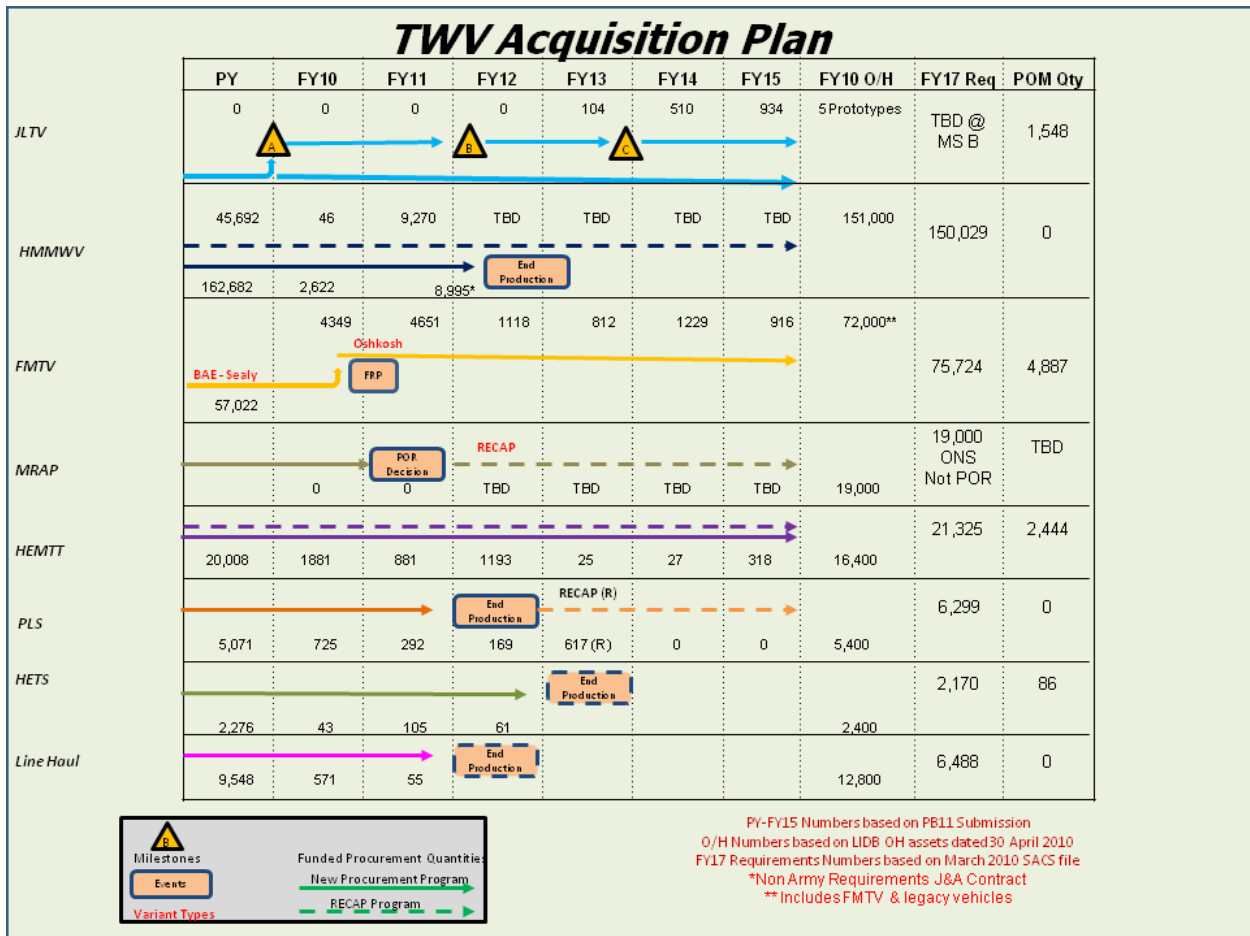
TWV Acquisition Plan

| | PY | FY10 | FY11 | FY12 | FY13 | FY14 | FY15 | FY10 O/H | FY17 Req | POM Qty |
|---|---|---|---|---|---|---|---|---|---|---|
| JLTV | 0 | 0 | 0 | 0 | 104 | 510 | 934 | 5 Prototypes | TBD @ MS B | 1,548 |
| HMMWV | 45,692 / 162,682 | 46 / 2,622 | 9,270 / 8,995* | TBD | TBD | TBD | TBD | 151,000 | 150,029 | 0 |
| FMTV | 57,022 | 4349 | 4651 | 1118 | 812 | 1229 | 916 | 72,000** | 75,724 | 4,887 |
| MRAP | | 0 | 0 | TBD | TBD | TBD | TBD | 19,000 | 19,000 ONS Not POR | TBD |
| HEMTT | 20,008 | 1881 | 881 | 1193 | 25 | 27 | 318 | 16,400 | 21,325 | 2,444 |
| PLS | 5,071 | 725 | 292 | 169 | 617 (R) | 0 | 0 | 5,400 | 6,299 | 0 |
| HETS | 2,276 | 43 | 105 | 61 | | | | 2,400 | 2,170 | 86 |
| Line Haul | 9,548 | 571 | 55 | | | | | 12,800 | 6,488 | 0 |

A
B
C
End Production
Oshkosh
BAE - Sealy
FRP
POR Decision
RECAP
RECAP (R)
End Production
End Production
End Production

B
Milestones
Events
Variant Types
Funded Procurement Quantities:
New Procurement Program
RECAP Program

PY-FY15 Numbers based on PB11 Submission
O/H Numbers based on LIDB OH assets dated 30 April 2010
FY17 Requirements Numbers based on March 2010 SACS file
*Non Army Requirements J&A Contract
** Includes FMTV & legacy vehicles